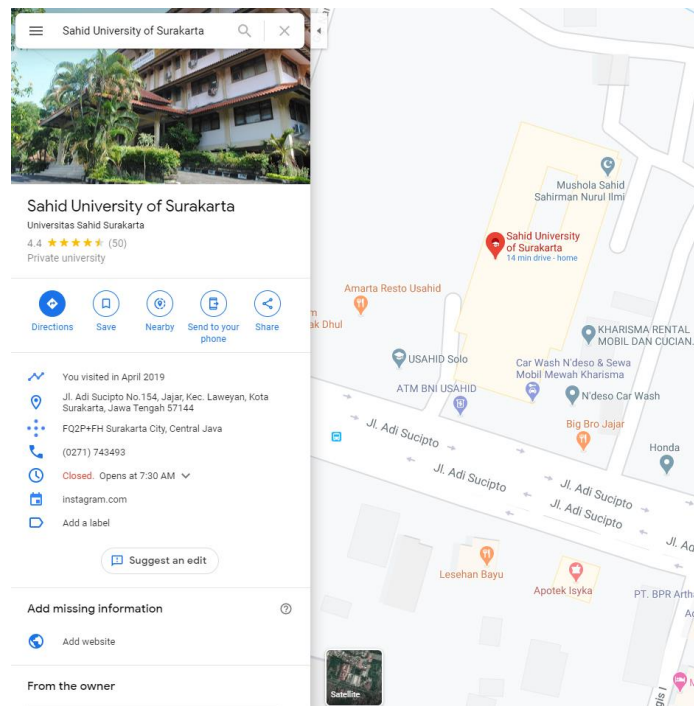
Sahid University of Surakarta

Sahid University of Surakarta
Universitas Sahid Surakarta
4.4 ★★★★★ (50)
Private university

Directions
Save
Nearby
Send to your phone
Share

You visited in April 2019
Jl. Adi Sucipto No.154, Jajar, Kec. Laweyan, Kota Surakarta, Jawa Tengah 57144
FQ2P+FH Surakarta City, Central Java
(0271) 743493
Closed. Opens at 7:30 AM
instagram.com
Add a label

Suggest an edit

Add missing information
Add website

From the owner

Satellite

Mushola Sahid Sahirman Nurul Ilmi
Sahid University of Surakarta
14 min drive - home
Amarta Resto Usahid
ak Dhul
USAHID Solo
KHARISMA RENTAL MOBIL DAN CUCIAN
Car Wash N'deso & Sewa Mobil Mewah Kharisma
ATM BNI USAHID
N'deso Car Wash
Jl. Adi Sucipto
Big Bro Jajar
Honda
Jl. Adi Sucipto
Jl. Adi Sucipto
Jl. Adi Sucipto
Jl. Ad
Lesehan Bayu
Apotek Isyka
PT. BPR Arth